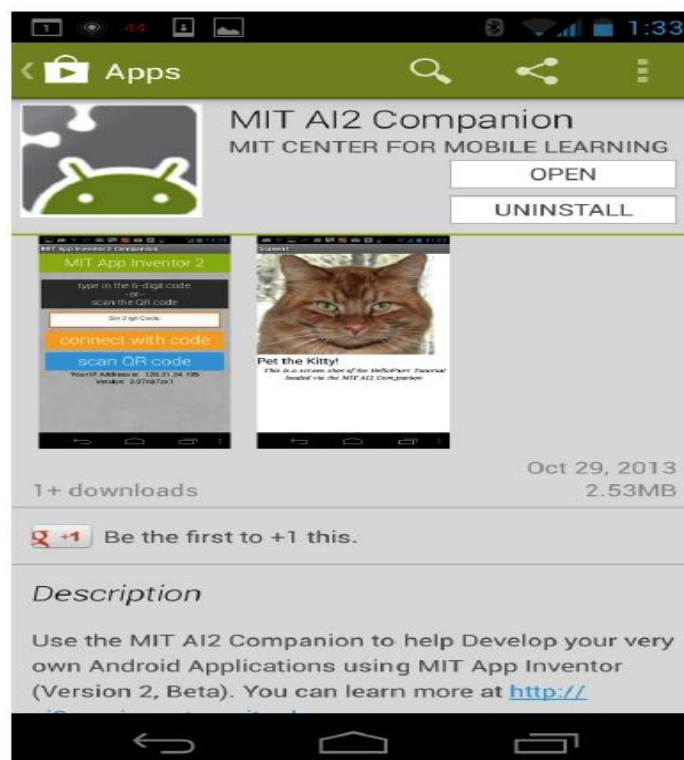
44 1:33

Apps

MIT AI2 Companion
MIT CENTER FOR MOBILE LEARNING

OPEN

UNINSTALL

MIT App Inventor 2

type in the 6-digit code
--or--
scan the QR code

Six Digit Code

connect with code

scan QR code

Your IP Address is: 128.31.24.195
Version: 2.07nb7a1

Pet the Kitty!

This is a screen shot of the HelloPurr Tutorial loaded via the MIT AI2 Companion

Oct 29, 2013
1+ downloads 2.53MB

+1 Be the first to +1 this.

Description

Use the MIT AI2 Companion to help Develop your very own Android Applications using MIT App Inventor (Version 2, Beta). You can learn more at http://
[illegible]